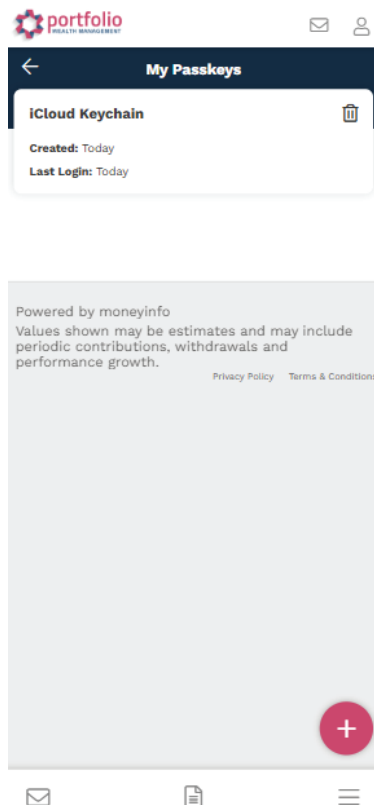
portfolio
WEALTH MANAGEMENT

My Passkeys

iCloud Keychain

Created: Today

Last Login: Today

Powered by moneyinfo

Values shown may be estimates and may include periodic contributions, withdrawals and performance growth.

Privacy Policy Terms & Conditions